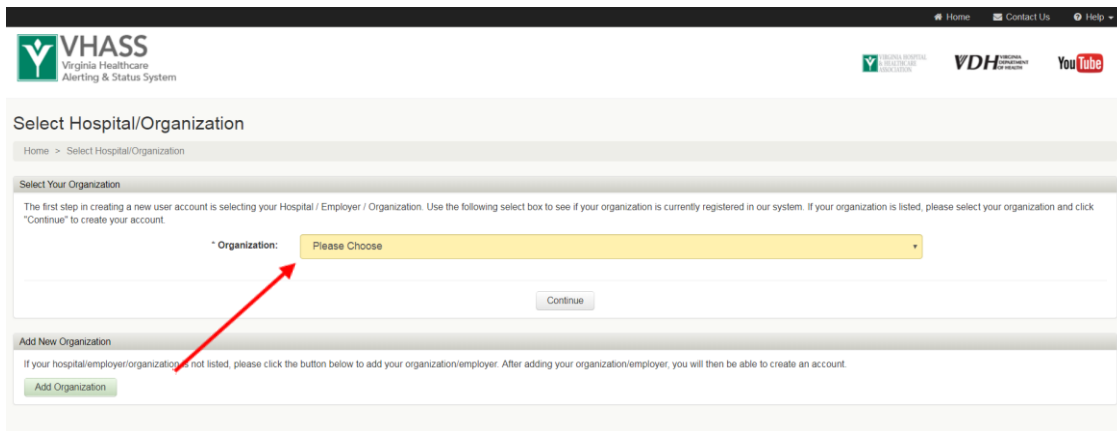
Home Contact Us Help

VHASS
Virginia Healthcare Alerting & Status System

VIRGINIA HOSPITAL & HEALTHCARE ASSOCIATION

VDH VIRGINIA DEPARTMENT OF HEALTH

YouTube

Select Hospital/Organization

Home > Select Hospital/Organization

Select Your Organization

The first step in creating a new user account is selecting your Hospital / Employer / Organization. Use the following select box to see if your organization is currently registered in our system. If your organization is listed, please select your organization and click "Continue" to create your account.

* Organization: Please Choose

Continue

Add New Organization

If your hospital/employer/organization is not listed, please click the button below to add your organization/employer. After adding your organization/employer, you will then be able to create an account.

Add Organization